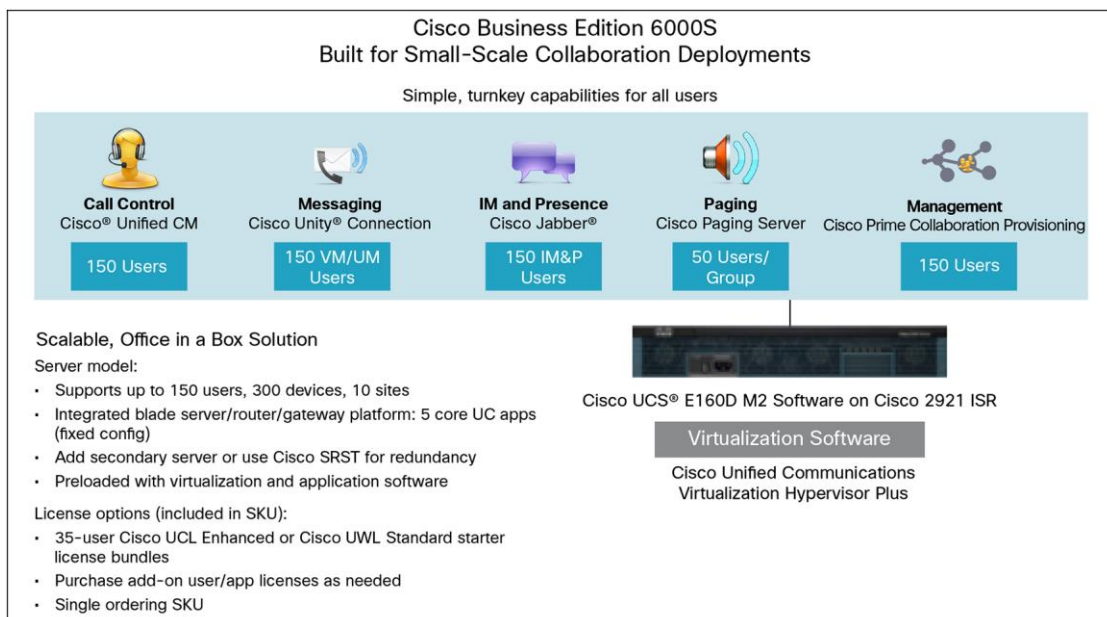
Cisco Business Edition 6000S
Built for Small-Scale Collaboration Deployments

Simple, turnkey capabilities for all users

**Call Control**
Cisco® Unified CM
150 Users

**Messaging**
Cisco Unity® Connection
150 VM/UM Users

**IM and Presence**
Cisco Jabber®
150 IM&P Users

**Paging**
Cisco Paging Server
50 Users/ Group

**Management**
Cisco Prime Collaboration Provisioning
150 Users

Scalable, Office in a Box Solution

Server model:
- Supports up to 150 users, 300 devices, 10 sites
- Integrated blade server/router/gateway platform: 5 core UC apps (fixed config)
- Add secondary server or use Cisco SRST for redundancy
- Preloaded with virtualization and application software

License options (included in SKU):
- 35-user Cisco UCL Enhanced or Cisco UWL Standard starter license bundles
- Purchase add-on user/app licenses as needed
- Single ordering SKU

Cisco UCS® E160D M2 Software on Cisco 2921 ISR

Virtualization Software

Cisco Unified Communications
Virtualization Hypervisor Plus